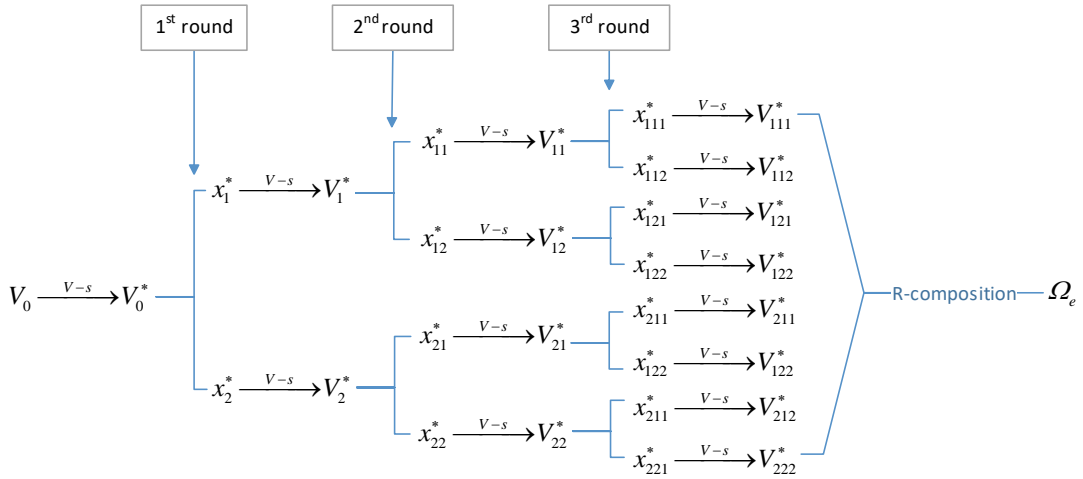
1$^{st}$ round

2$^{nd}$ round

3$^{rd}$ round

$V_0 \xrightarrow{V-s} V_0^*$

$x_1^* \xrightarrow{V-s} V_1^*$

$x_2^* \xrightarrow{V-s} V_2^*$

$x_{11}^* \xrightarrow{V-s} V_{11}^*$

$x_{12}^* \xrightarrow{V-s} V_{12}^*$

$x_{21}^* \xrightarrow{V-s} V_{21}^*$

$x_{22}^* \xrightarrow{V-s} V_{22}^*$

$x_{111}^* \xrightarrow{V-s} V_{111}^*$

$x_{112}^* \xrightarrow{V-s} V_{112}^*$

$x_{121}^* \xrightarrow{V-s} V_{121}^*$

$x_{122}^* \xrightarrow{V-s} V_{122}^*$

$x_{211}^* \xrightarrow{V-s} V_{211}^*$

$x_{122}^* \xrightarrow{V-s} V_{122}^*$

$x_{211}^* \xrightarrow{V-s} V_{212}^*$

$x_{221}^* \xrightarrow{V-s} V_{222}^*$

R-composition $\Omega_e$